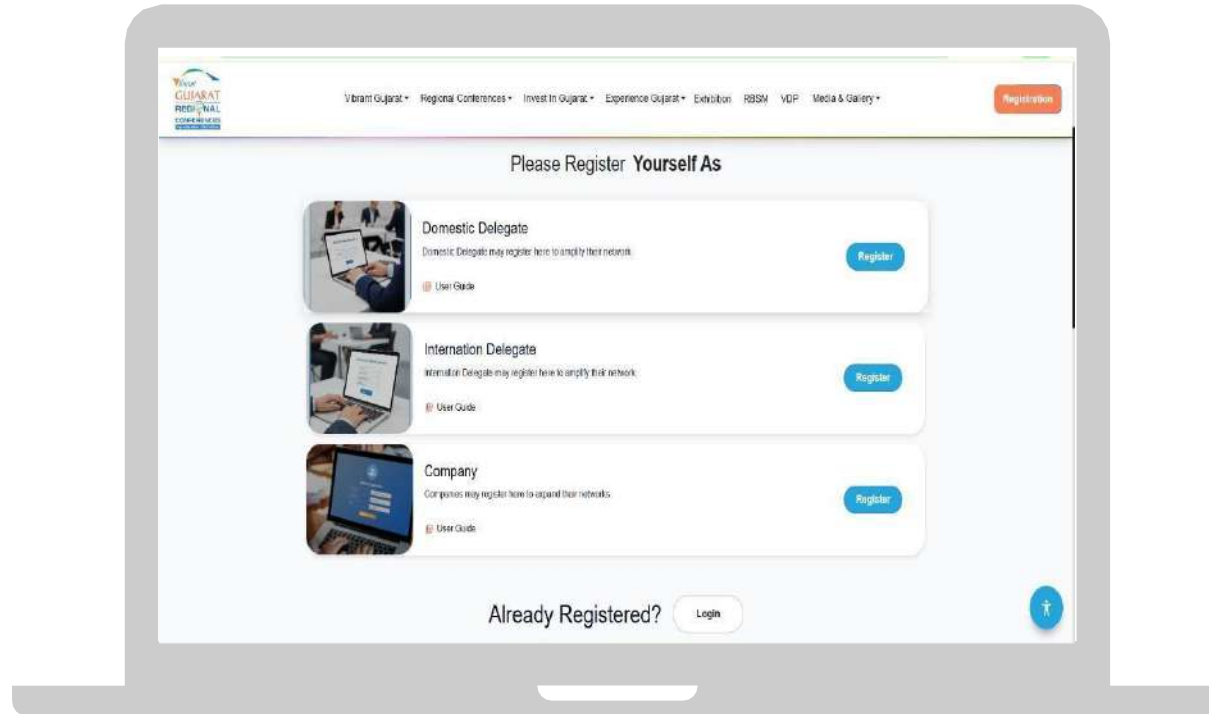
Vibrant GUJARAT REGIONAL CONFERENCES

Vibrant Gujarat ▾ Regional Conferences ▾ Invest In Gujarat ▾ Experience Gujarat ▾ Exhibition RBSM VDP Media & Gallery ▾

Registration

Please Register Yourself As

Domestic Delegate

Domestic Delegate may register here to amplify their network

User Guide

Register

Internation Delegate

Internation Delegate may register here to amplify their network

User Guide

Register

Company

Companies may register here to expand their networks

User Guide

Register

Already Registered? Login